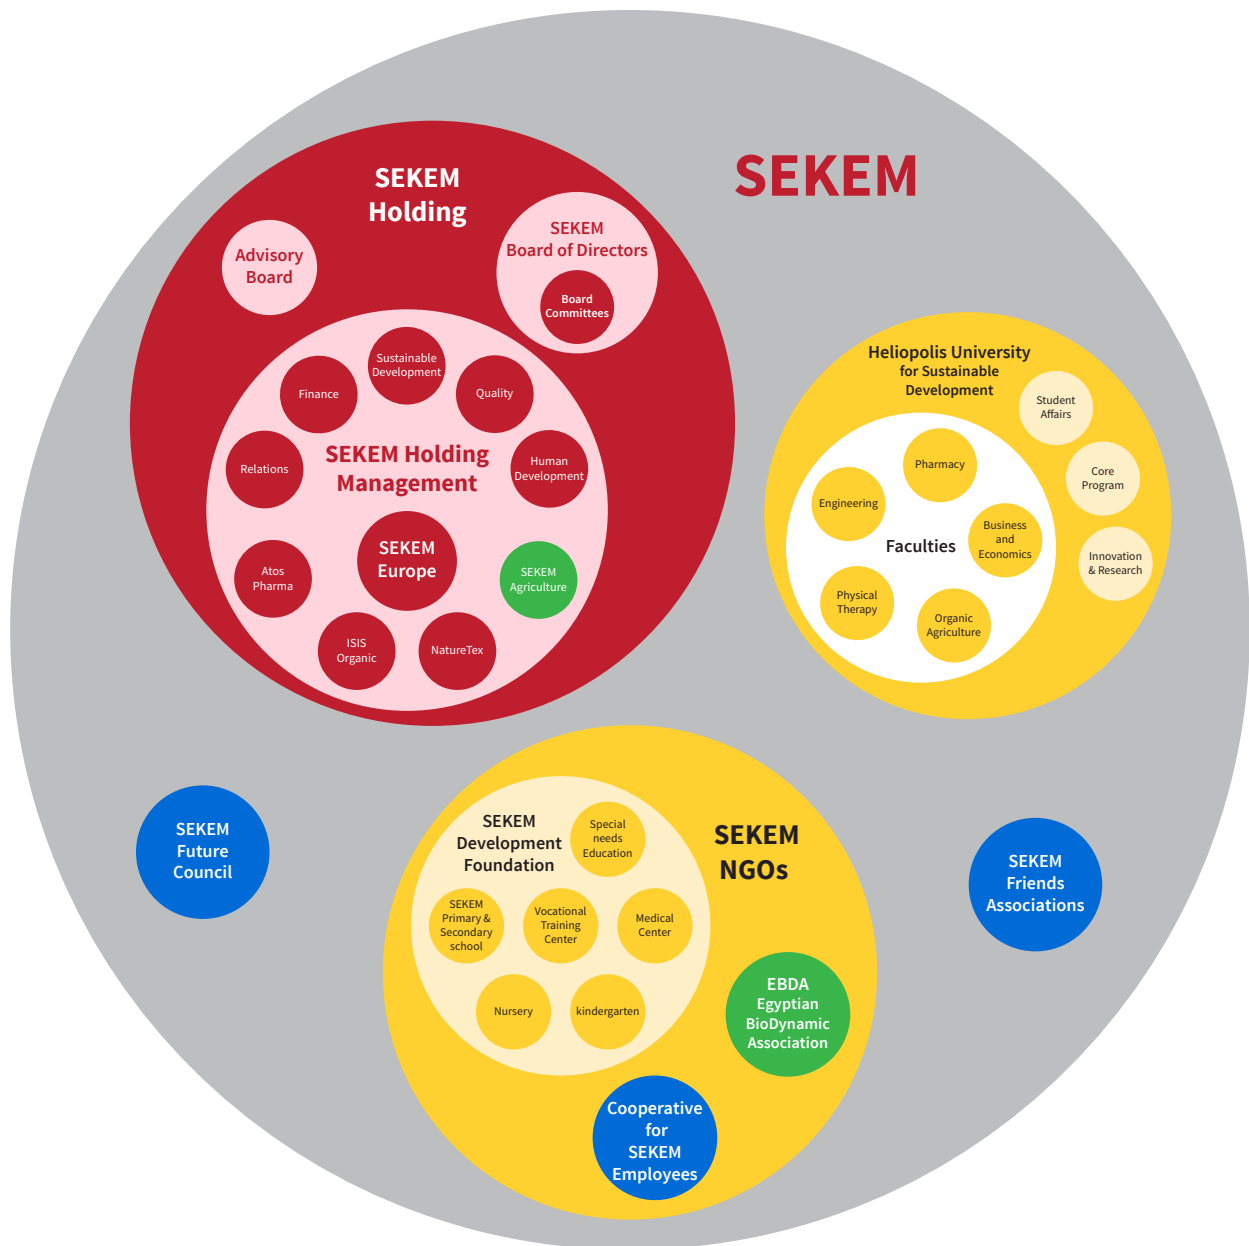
SEKEM

SEKEM Holding

Advisory Board

SEKEM Board of Directors

Board Committees

Sustainable Development

Finance

Quality

Relations

SEKEM Holding Management

Human Development

SEKEM Europe

Atos Pharma

SEKEM Agriculture

ISIS Organic

NatureTex

Heliopolis University for Sustainable Development

Student Affairs

Pharmacy

Engineering

Core Program

Faculties

Business and Economics

Innovation & Research

Physical Therapy

Organic Agriculture

SEKEM Future Council

SEKEM Development Foundation

Special needs Education

SEKEM NGOs

SEKEM Friends Associations

SEKEM Primary & Secondary school

Vocational Training Center

Medical Center

Nursery

kindergarten

EBDA Egyptian BioDynamic Association

Cooperative for SEKEM Employees